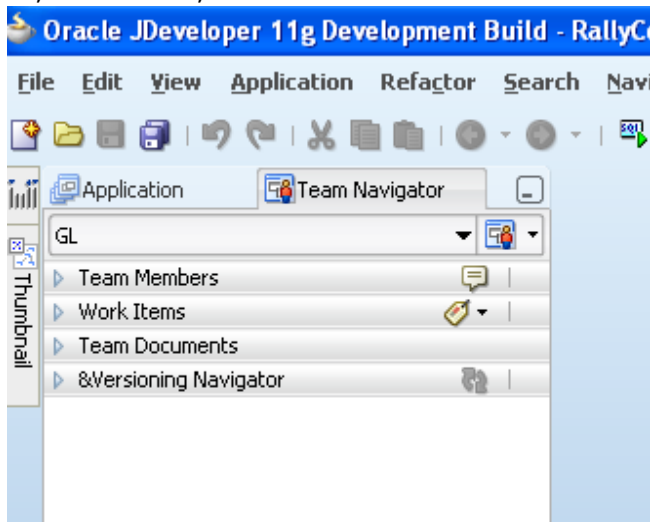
Oracle JDeveloper 11g Development Build - RallyC

File Edit View Application Refactor Search Navi

Application Team Navigator

Thumbnail

GL

Team Members

Work Items

Team Documents

&Versioning Navigator